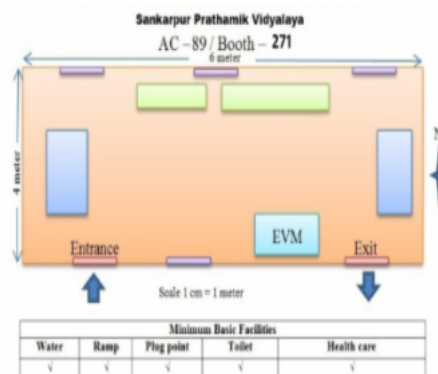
Sankarpur Prathamik Vidyalaya

AC – 89 / Booth – 271

6 meter

4 meter

N

EVM

Entrance

Exit

Scale 1 cm = 1 meter

| Minimum Basic Facilities | | | | |
|---|---|---|---|---|
| Water | Ramp | Plug point | Toilet | Health care |
| √ | √ | √ | √ | √ |